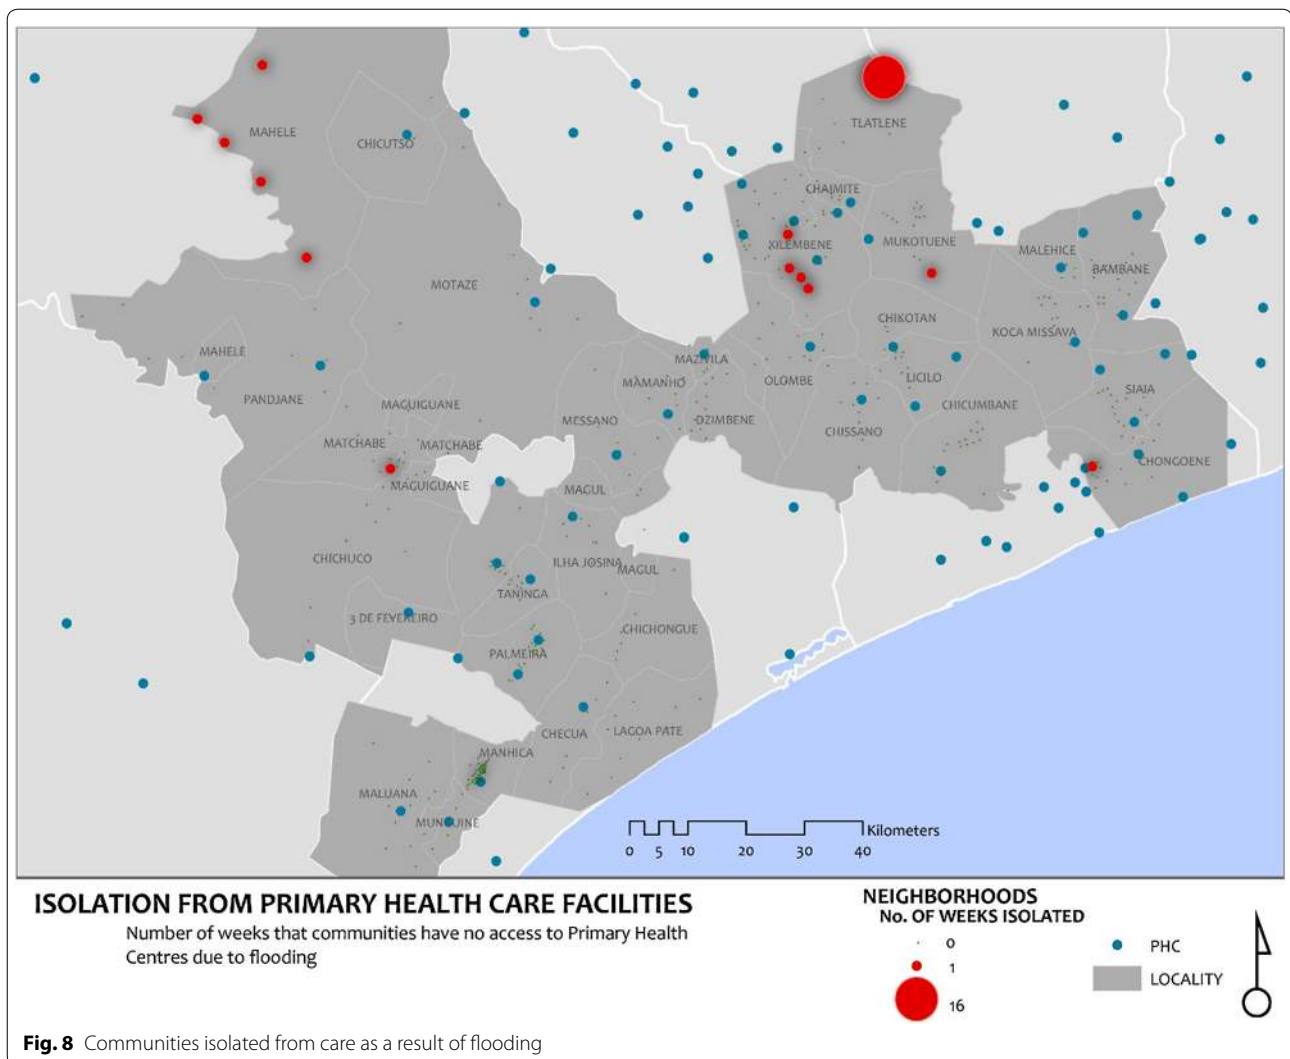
MAHELE
CHICUTSO
TLATLENE
CHAIMITE
XILEMBENE
MUKOTUENE
MALEHICE
BAMBANE
MOTAZE
CHIKOTAN
KOCA MISSAVA
MAHELE
MAZIVILA
MAMANHO
OLOMBE
LICILO
PANDJANE
MAGUIGUANE
SIAIA
MESSANO
DZIMBENE
CHICUMBANE
CHISSANO
MATCHABE
MATCHABE
CHONGOENE
MAGUIGUANE
MAGUL
CHICHUCO
ILHA JOSINA
MAGUL
TANINGA
3 DE FEVEREIRO
CHICHONGUE
PALMEIRA
CHECUA
LAGOA PATE
MANHICA
MALUANA
MUNGUINE

0 5 10 20 30 40 Kilometers

ISOLATION FROM PRIMARY HEALTH CARE FACILITIES
Number of weeks that communities have no access to Primary Health Centres due to flooding

NEIGHBORHOODS
No. OF WEEKS ISOLATED
0
1
16
PHC
LOCALITY

**Fig. 8** Communities isolated from care as a result of flooding